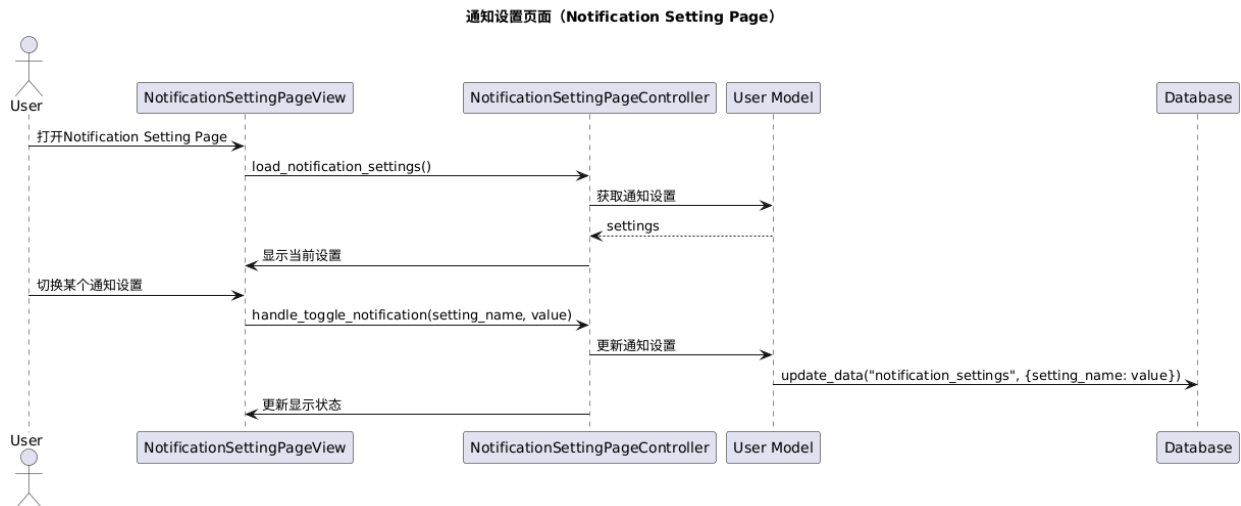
通知设置页面（Notification Setting Page）

User

NotificationSettingPageView

NotificationSettingPageController

User Model

Database

打开Notification Setting Page

load_notification_settings()

获取通知设置

settings

显示当前设置

切换某个通知设置

handle_toggle_notification(setting_name, value)

更新通知设置

update_data("notification_settings", {setting_name: value})

更新显示状态

User

NotificationSettingPageView

NotificationSettingPageController

User Model

Database